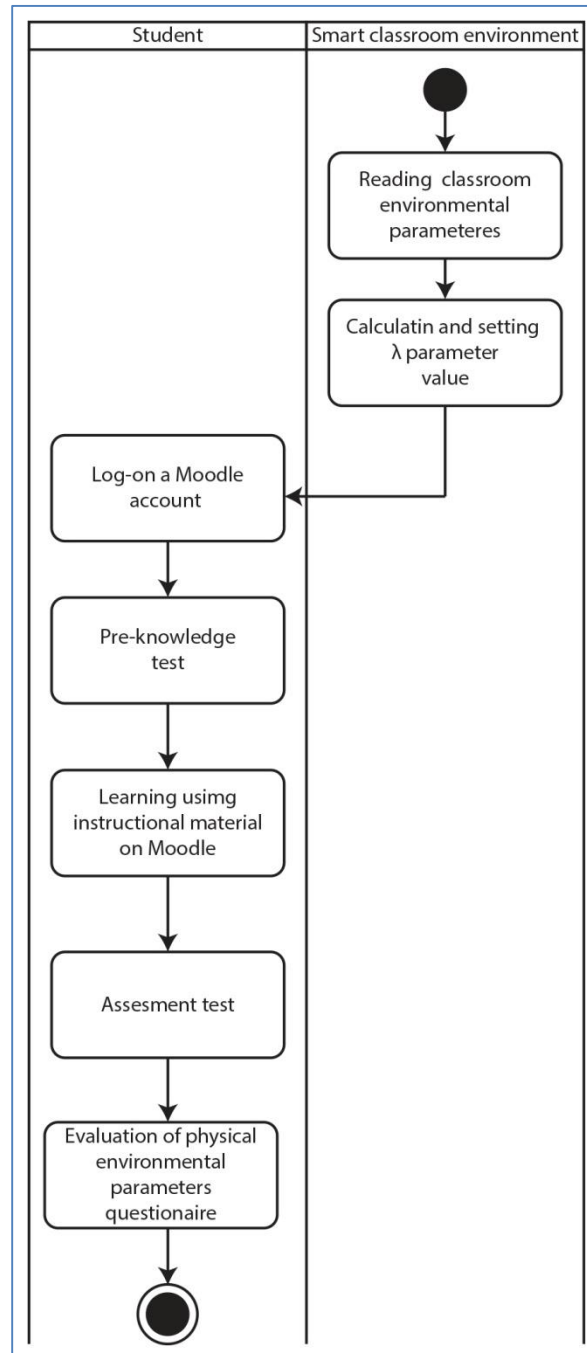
| Student | Smart classroom environment |
|---|---|

Reading classroom environmental parameteres

Calculatin and setting λ parameter value

Log-on a Moodle account

Pre-knowledge test

Learning usimg instructional material on Moodle

Assesment test

Evaluation of physical environmental parameters questionaire